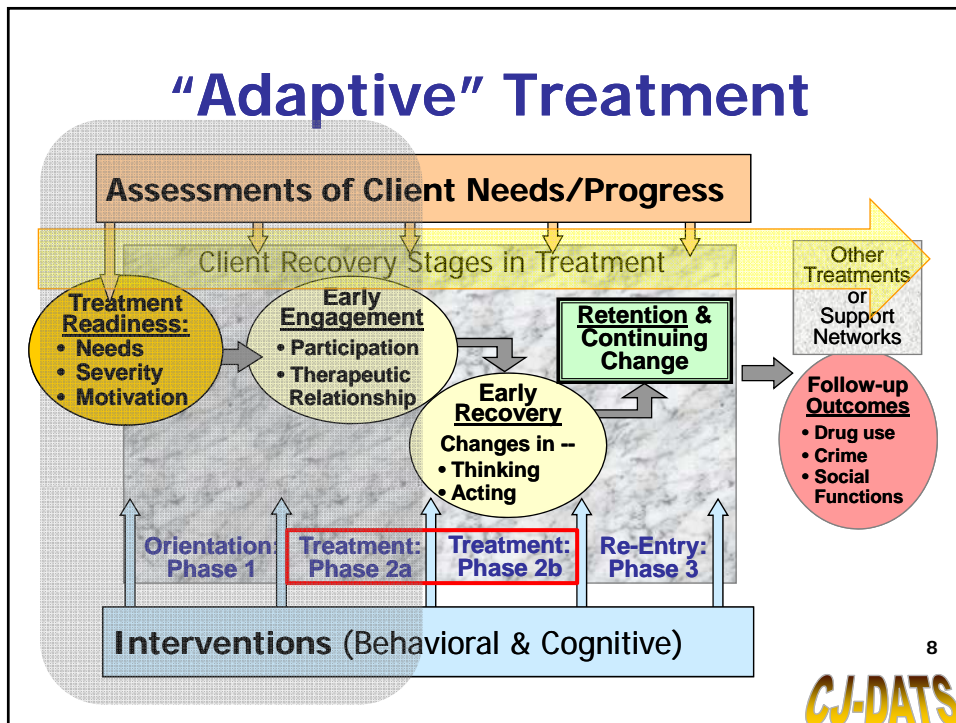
“Adaptive” Treatment

Assessments of Client Needs/Progress

Client Recovery Stages in Treatment

Other Treatments or Support Networks

Treatment Readiness:
• Needs
• Severity
• Motivation

Early Engagement
• Participation
• Therapeutic Relationship

Early Recovery
Changes in --
• Thinking
• Acting

Retention & Continuing Change

Follow-up Outcomes
• Drug use
• Crime
• Social Functions

Orientation: Phase 1

Treatment: Phase 2a

Treatment: Phase 2b

Re-Entry: Phase 3

Interventions (Behavioral & Cognitive)

8

CJ-DATS